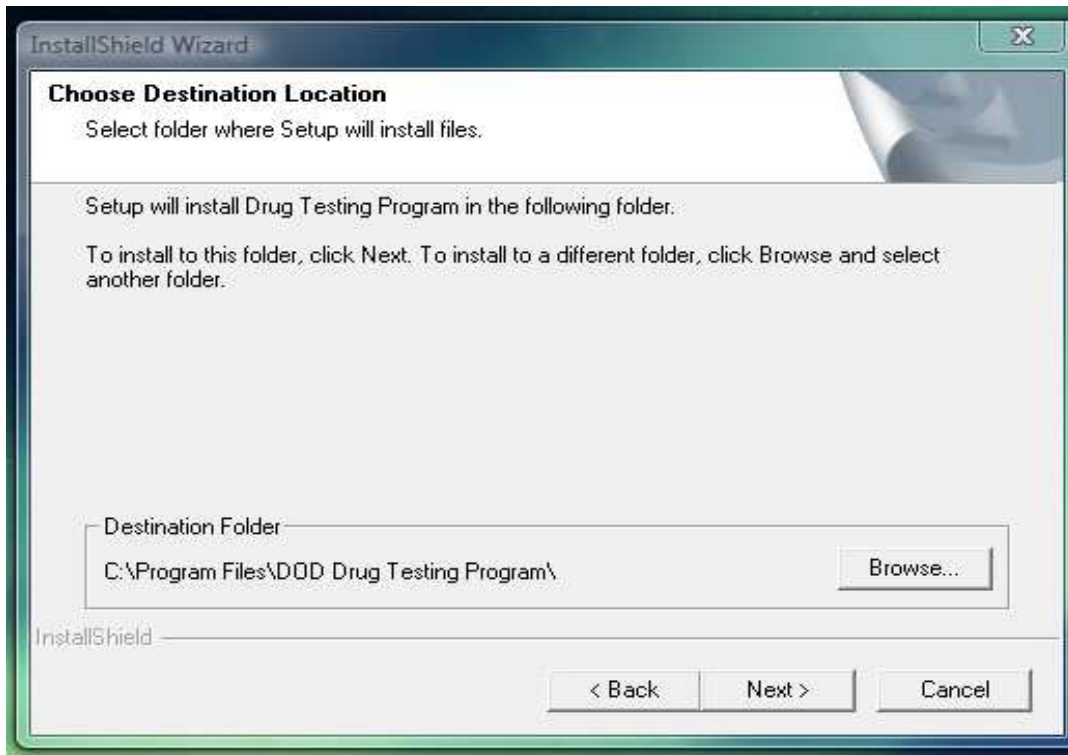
InstallShield Wizard

Choose Destination Location

Select folder where Setup will install files.

Setup will install Drug Testing Program in the following folder.

To install to this folder, click Next. To install to a different folder, click Browse and select another folder.

Destination Folder

C:\Program Files\DOD Drug Testing Program\

Browse...

InstallShield

< Back

Next >

Cancel